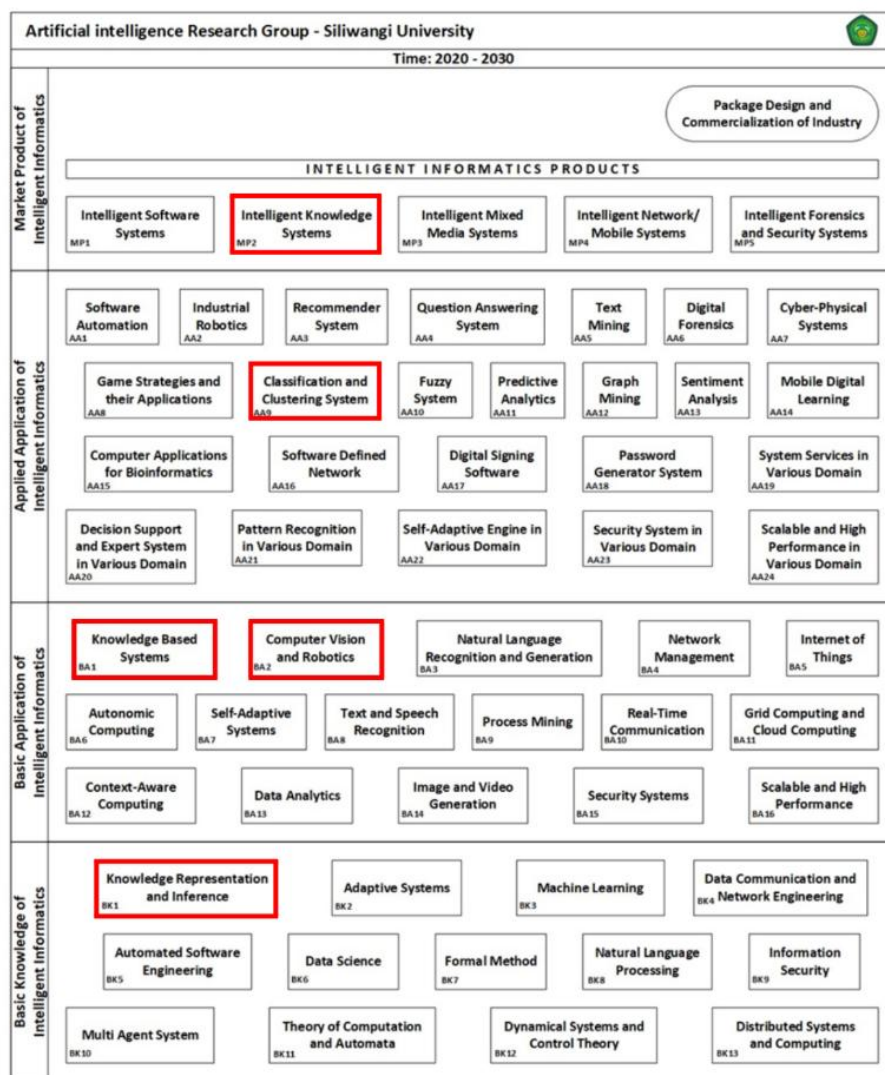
Artificial intelligence Research Group - Siliwangi University

Time: 2020 - 2030

Market Product of Intelligent Informatics

Package Design and Commercialization of Industry

INTELLIGENT INFORMATICS PRODUCTS

Intelligent Software Systems MP1

Intelligent Knowledge Systems MP2

Intelligent Mixed Media Systems MP3

Intelligent Network/ Mobile Systems MP4

Intelligent Forensics and Security Systems MP5

Applied Application of Intelligent Informatics

Software Automation AA1

Industrial Robotics AA2

Recommender System AA3

Question Answering System AA4

Text Mining AA5

Digital Forensics AA6

Cyber-Physical Systems AA7

Game Strategies and their Applications AA8

Classification and Clustering System AA9

Fuzzy System AA10

Predictive Analytics AA11

Graph Mining AA12

Sentiment Analysis AA13

Mobile Digital Learning AA14

Computer Applications for Bioinformatics AA15

Software Defined Network AA16

Digital Signing Software AA17

Password Generator System AA18

System Services in Various Domain AA19

Decision Support and Expert System in Various Domain AA20

Pattern Recognition in Various Domain AA21

Self-Adaptive Engine in Various Domain AA22

Security System in Various Domain AA23

Scalable and High Performance in Various Domain AA24

Basic Application of Intelligent Informatics

Knowledge Based Systems BA1

Computer Vision and Robotics BA2

Natural Language Recognition and Generation BA3

Network Management BA4

Internet of Things BA5

Autonomic Computing BA6

Self-Adaptive Systems BA7

Text and Speech Recognition BA8

Process Mining BA9

Real-Time Communication BA10

Grid Computing and Cloud Computing BA11

Context-Aware Computing BA12

Data Analytics BA13

Image and Video Generation BA14

Security Systems BA15

Scalable and High Performance BA16

Basic Knowledge of Intelligent Informatics

Knowledge Representation and Inference BK1

Adaptive Systems BK2

Machine Learning BK3

Data Communication and Network Engineering BK4

Automated Software Engineering BK5

Data Science BK6

Formal Method BK7

Natural Language Processing BK8

Information Security BK9

Multi Agent System BK10

Theory of Computation and Automata BK11

Dynamical Systems and Control Theory BK12

Distributed Systems and Computing BK13